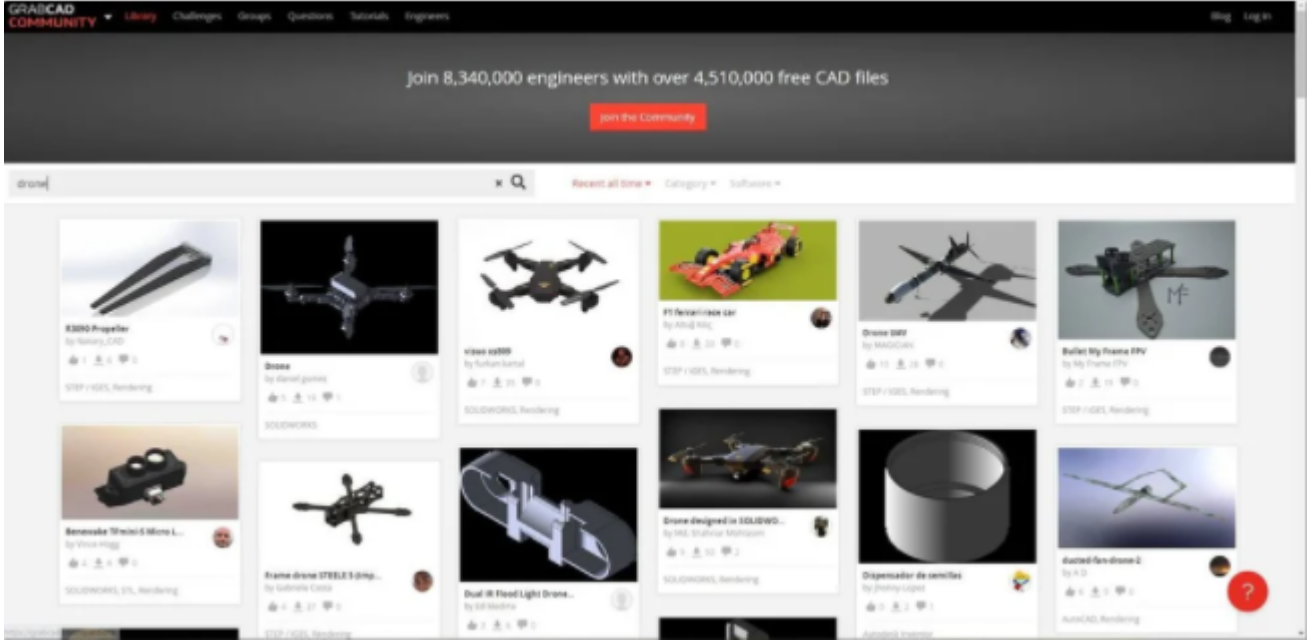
GRABCAD COMMUNITY Library Challenges Groups Questions Tutorials Engineers Blog Log in

Join 8,340,000 engineers with over 4,510,000 free CAD files

Join the Community

drone

Recent all time Category Software

R3090 Propeller
by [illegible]
STEP / IGES, Rendering

Drone
by daniel gomes
SOLIDWORKS

visuo xs809
by furkan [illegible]
SOLIDWORKS, Rendering

F1 ferrari race car
by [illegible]
STEP / IGES, Rendering

Drone UAV
by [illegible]
STEP / IGES, Rendering

Bullet My Frame FPV
by My Frame FPV
STEP / IGES, Rendering

Benewake TFmini-S Micro L...
by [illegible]
SOLIDWORKS, STL, Rendering

Frame drone STEELE 5 (imp...
by Gabriele Costa
STEP / IGES, Rendering

Dual IR Flood Light Drone...
by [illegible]

Drone designed in SOLIDWO...
by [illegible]
SOLIDWORKS, Rendering

Dispensador de semillas
by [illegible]
Autodesk Inventor

ducted-fan-drone-2
by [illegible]
AutoCAD, Rendering

?